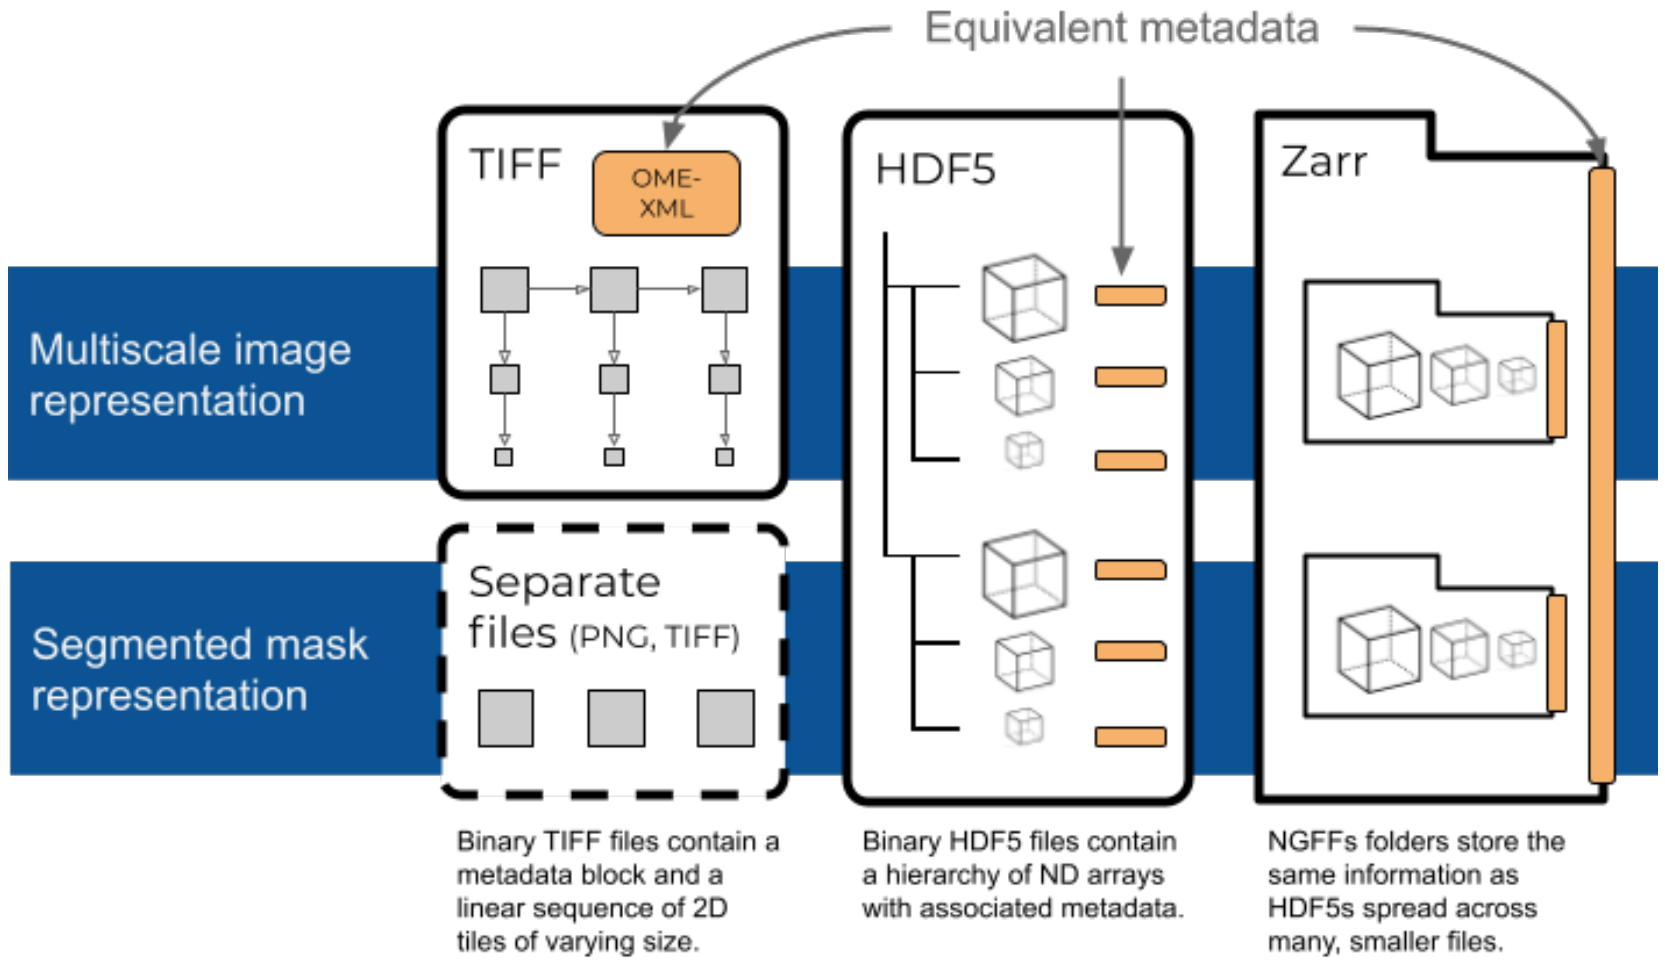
Equivalent metadata

Multiscale image representation

Segmented mask representation

TIFF

OME-XML

Separate files (PNG, TIFF)

HDF5

Zarr

Binary TIFF files contain a metadata block and a linear sequence of 2D tiles of varying size.

Binary HDF5 files contain a hierarchy of ND arrays with associated metadata.

NGFFs folders store the same information as HDF5s spread across many, smaller files.